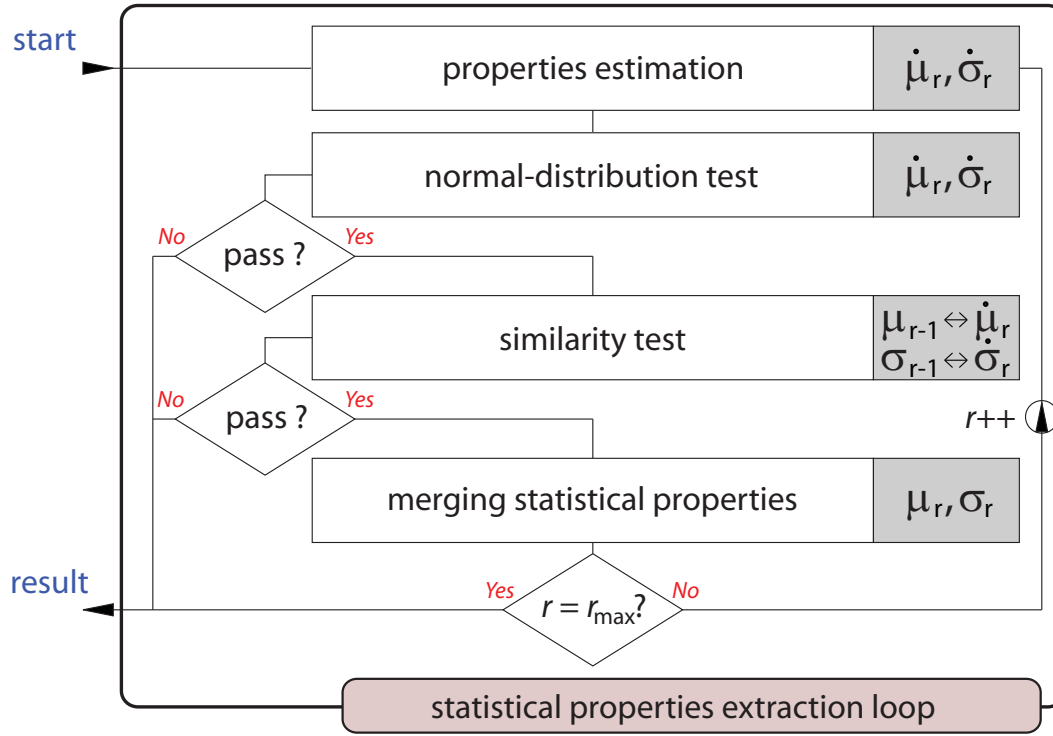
start

properties estimation $\dot{\mu}_r, \dot{\sigma}_r$

normal-distribution test $\dot{\mu}_r, \dot{\sigma}_r$

No pass ? Yes

similarity test $\mu_{r-1} \Leftrightarrow \dot{\mu}_r$ $\sigma_{r-1} \Leftrightarrow \dot{\sigma}_r$

No pass ? Yes

$r$++

merging statistical properties $\mu_r, \sigma_r$

result

Yes $r = r_{max}$? No

statistical properties extraction loop